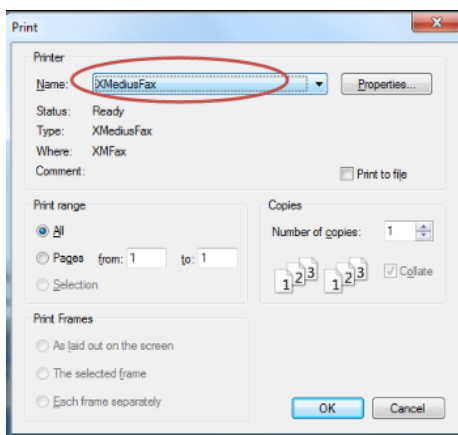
Print

Printer

Name: XMediusFax

Properties...

Status: Ready

Type: XMediusFax

Where: XMFax

Comment:

Print to file

Print range

All

Pages from: 1 to: 1

Selection

Copies

Number of copies: 1

1 2 3 1 2 3

Collate

Print Frames

As laid out on the screen

The selected frame

Each frame separately

OK

Cancel